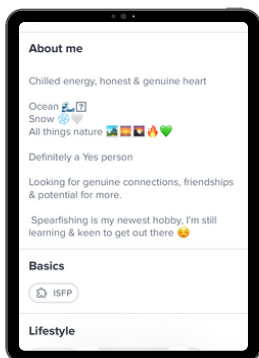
About me

Chilled energy, honest & genuine heart

Ocean 🌊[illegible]
Snow ❄️🤍
All things nature 🏞️🌅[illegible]🔥💚

Definitely a Yes person

Looking for genuine connections, friendships & potential for more.

Spearfishing is my newest hobby, I'm still learning & keen to get out there 😌

Basics

ISFP

Lifestyle